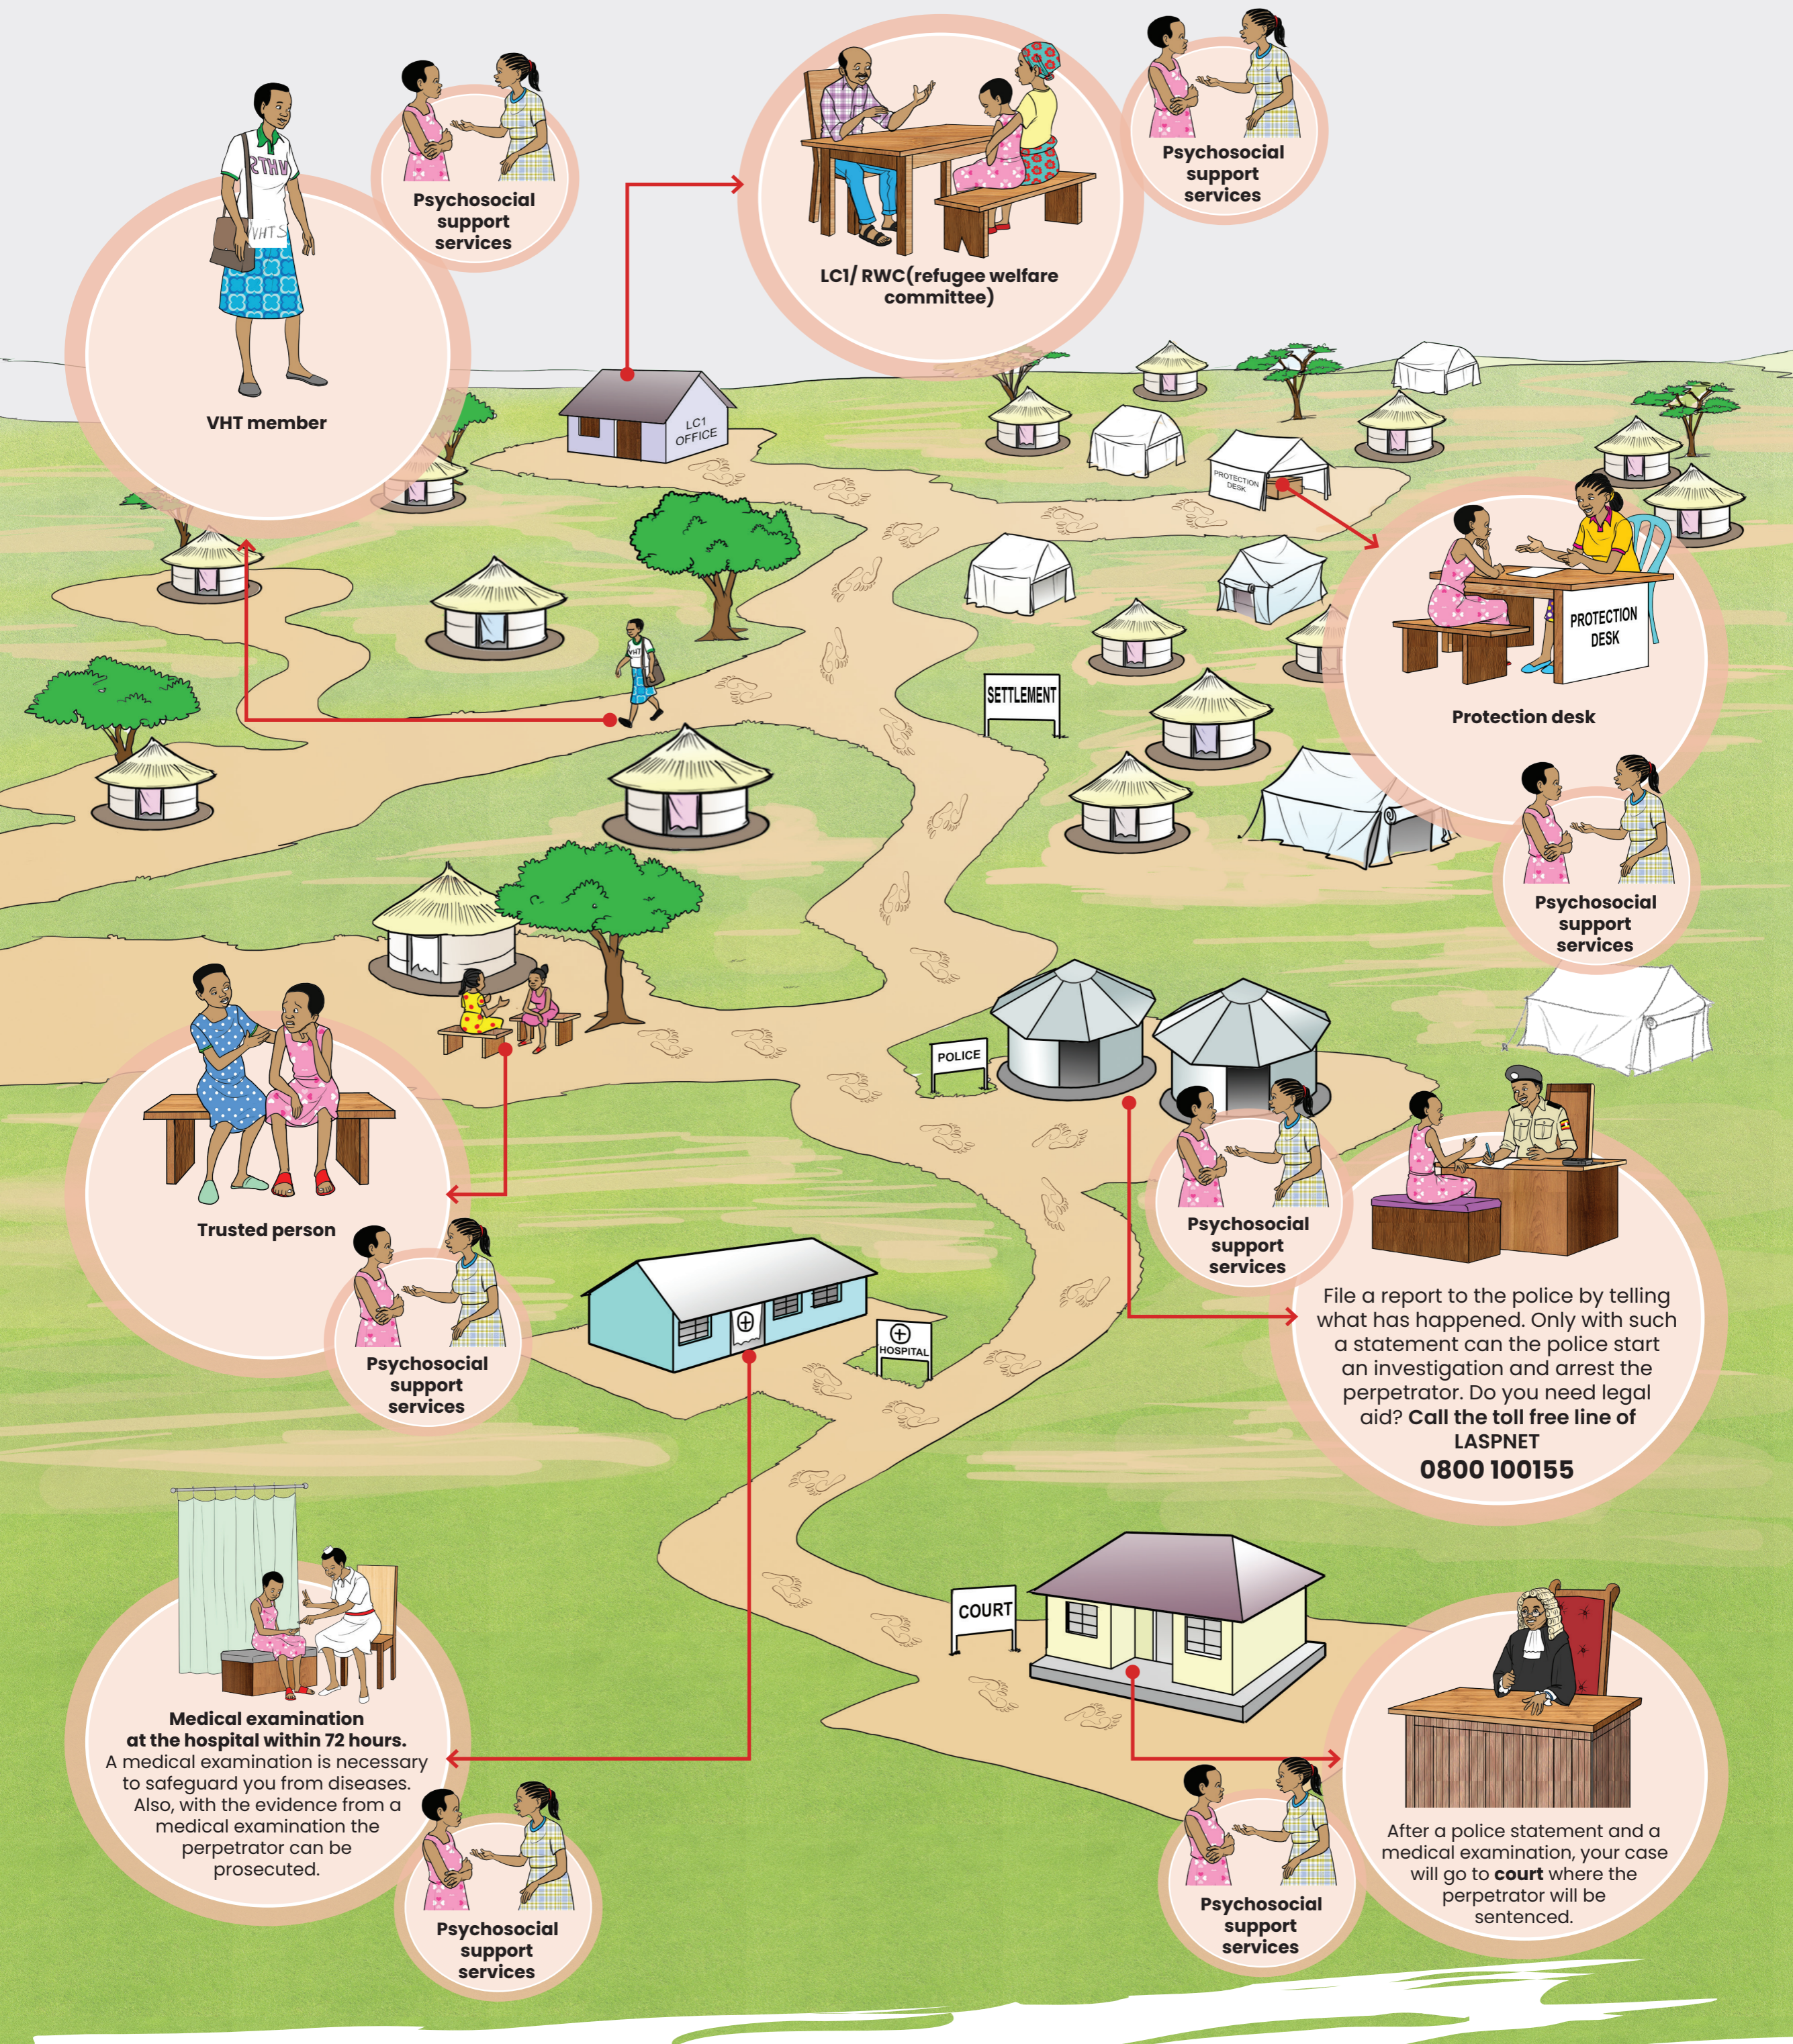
RTHM

VHTS

VHT member

Psychosocial support services

LC1/ RWC(refugee welfare committee)

Psychosocial support services

LC1 OFFICE

PROTECTION DESK

PROTECTION DESK

Protection desk

Psychosocial support services

SETTLEMENT

Trusted person

Psychosocial support services

POLICE

Psychosocial support services

File a report to the police by telling what has happened. Only with such a statement can the police start an investigation and arrest the perpetrator. Do you need legal aid? Call the toll free line of LASPNET
0800 100155

HOSPITAL

COURT

Medical examination at the hospital within 72 hours.
A medical examination is necessary to safeguard you from diseases. Also, with the evidence from a medical examination the perpetrator can be prosecuted.

Psychosocial support services

Psychosocial support services

After a police statement and a medical examination, your case will go to court where the perpetrator will be sentenced.